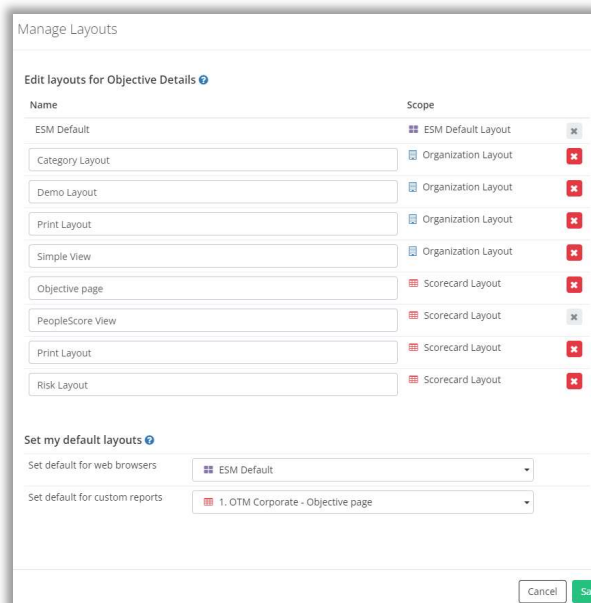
Manage Layouts

Edit layouts for Objective Details

| Name | Scope |
|---|---|
| ESM Default | ESM Default Layout |
| Category Layout | Organization Layout |
| Demo Layout | Organization Layout |
| Print Layout | Organization Layout |
| Simple View | Organization Layout |
| Objective page | Scorecard Layout |
| PeopleScore View | Scorecard Layout |
| Print Layout | Scorecard Layout |
| Risk Layout | Scorecard Layout |

Set my default layouts

| | |
|---|---|
| Set default for web browsers | ESM Default |
| Set default for custom reports | 1. OTM Corporate - Objective page |

Cancel Sa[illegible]